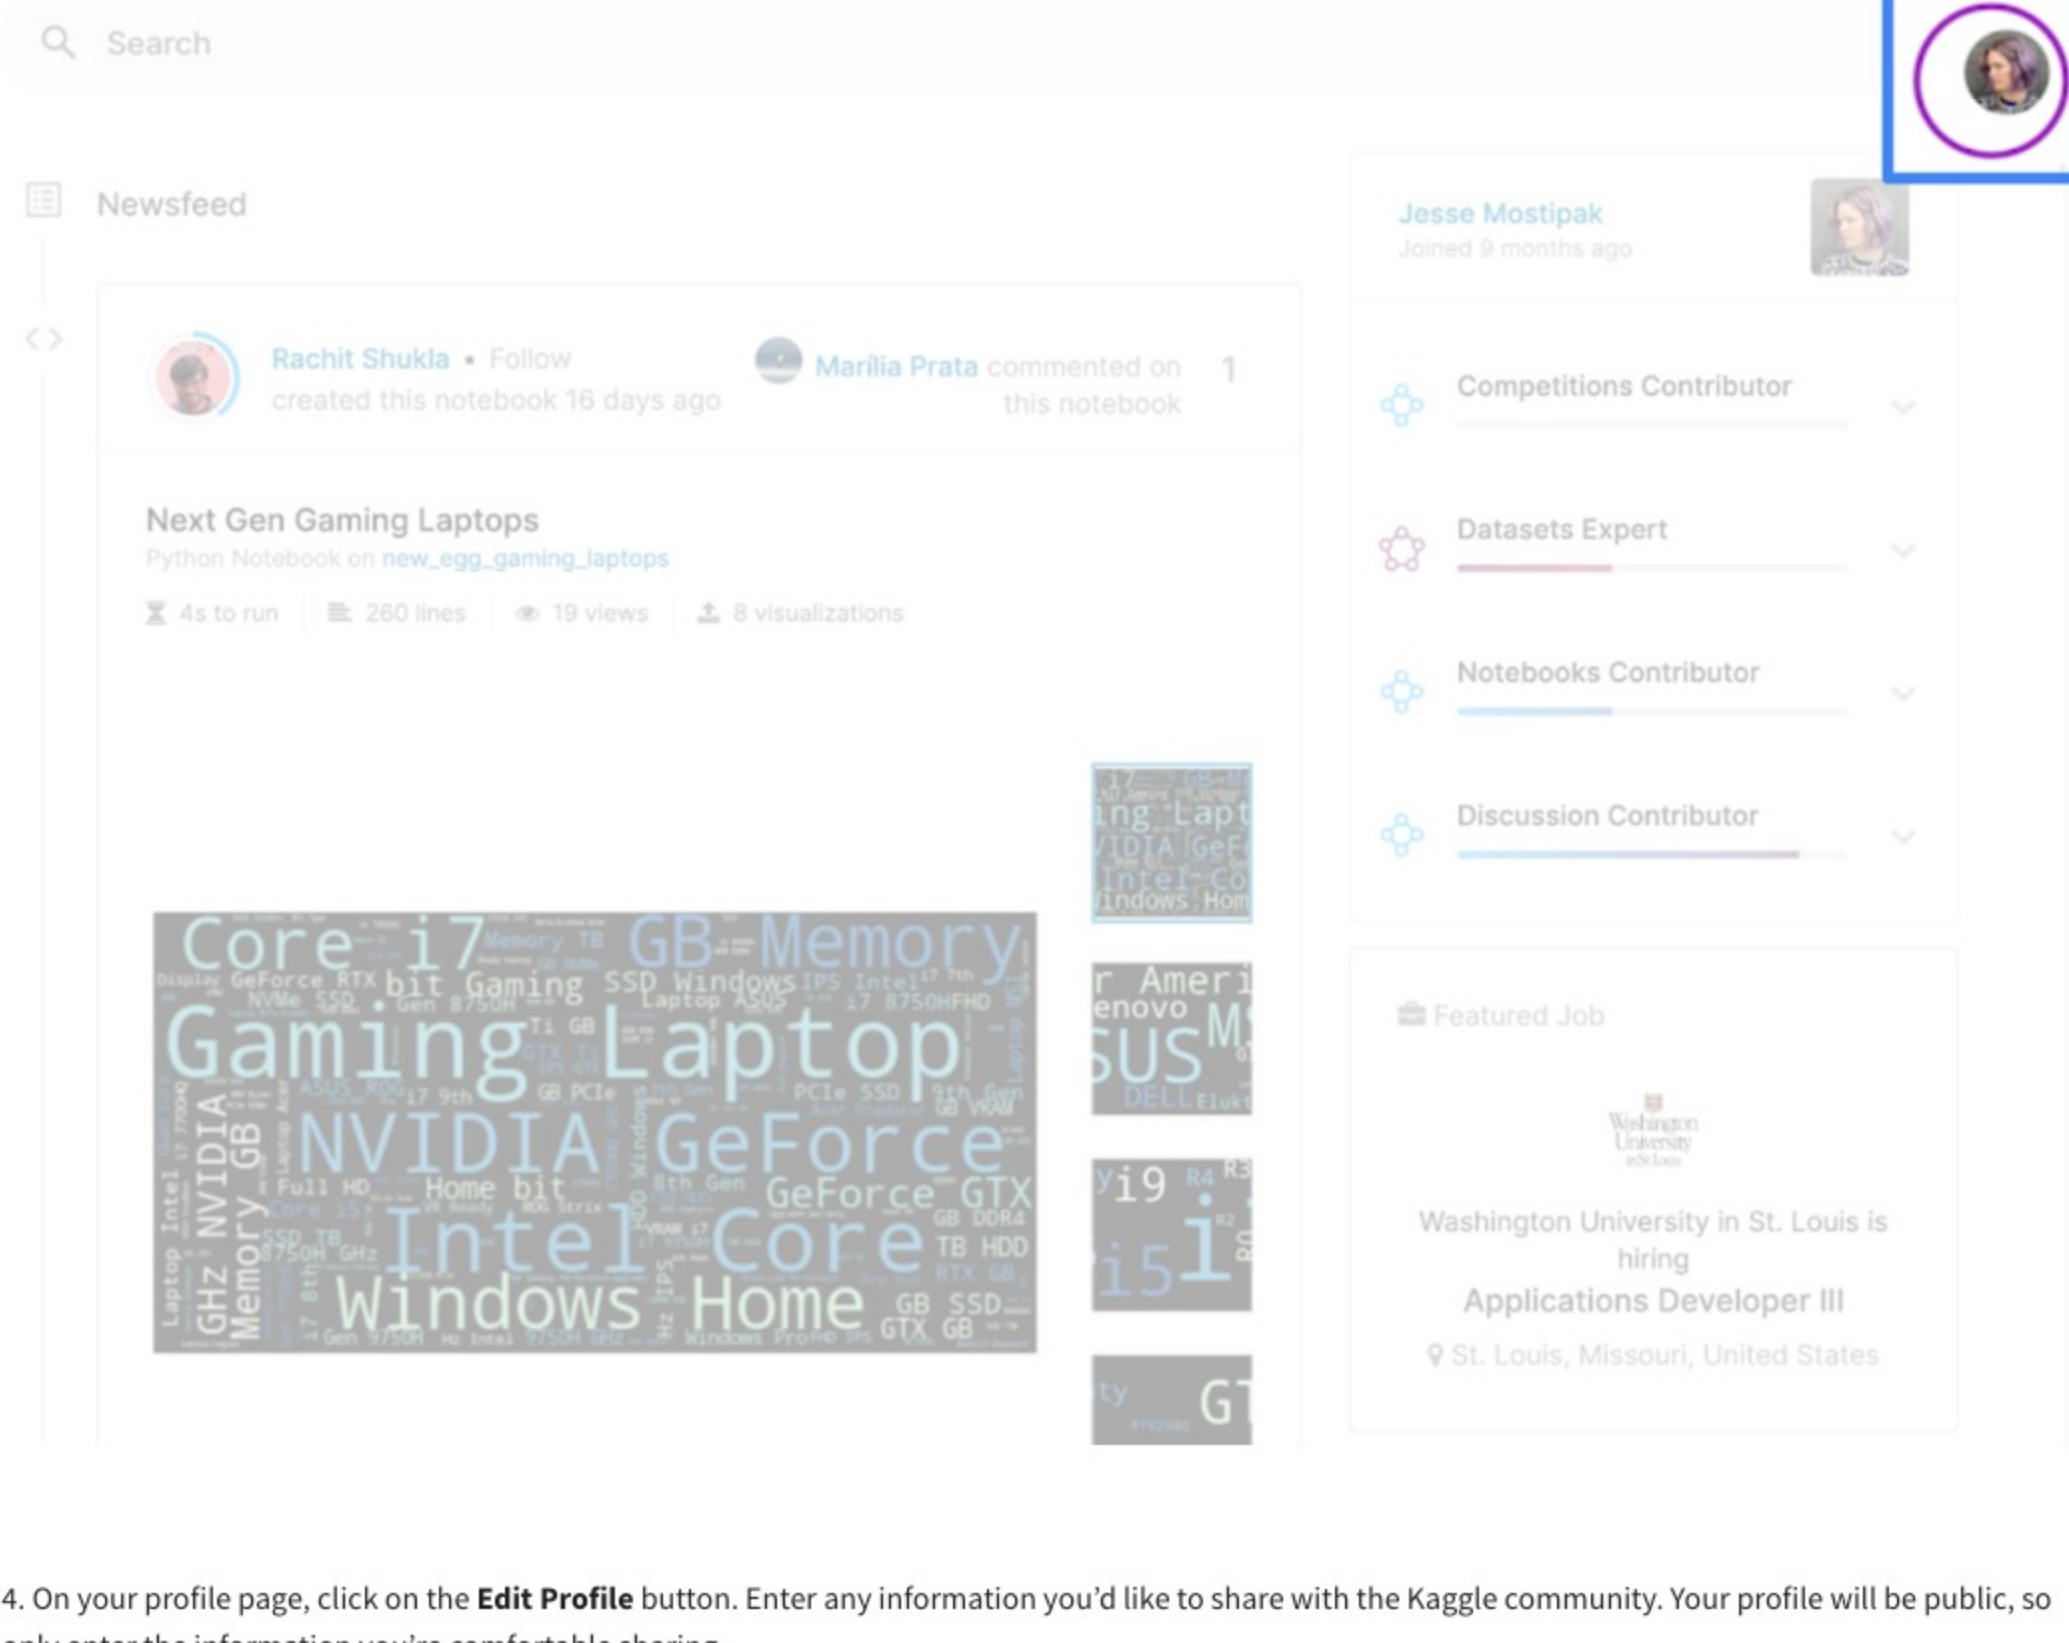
Search

Newsfeed

Rachit Shukla • Follow
created this notebook 16 days ago

Marília Prata commented on this notebook

1

Next Gen Gaming Laptops
Python Notebook on new_egg_gaming_laptops

4s to run | 260 lines | 19 views | 8 visualizations

Core i7 GB Memory Gaming Laptop NVIDIA GeForce Intel Core Windows Home

Jesse Mostipak
Joined 9 months ago

Competitions Contributor

Datasets Expert

Notebooks Contributor

Discussion Contributor

Featured Job

Washington University in St. Louis

Washington University in St. Louis is hiring
Applications Developer III
St. Louis, Missouri, United States

4. On your profile page, click on the **Edit Profile** button. Enter any information you'd like to share with the Kaggle community. Your profile will be public, so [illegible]